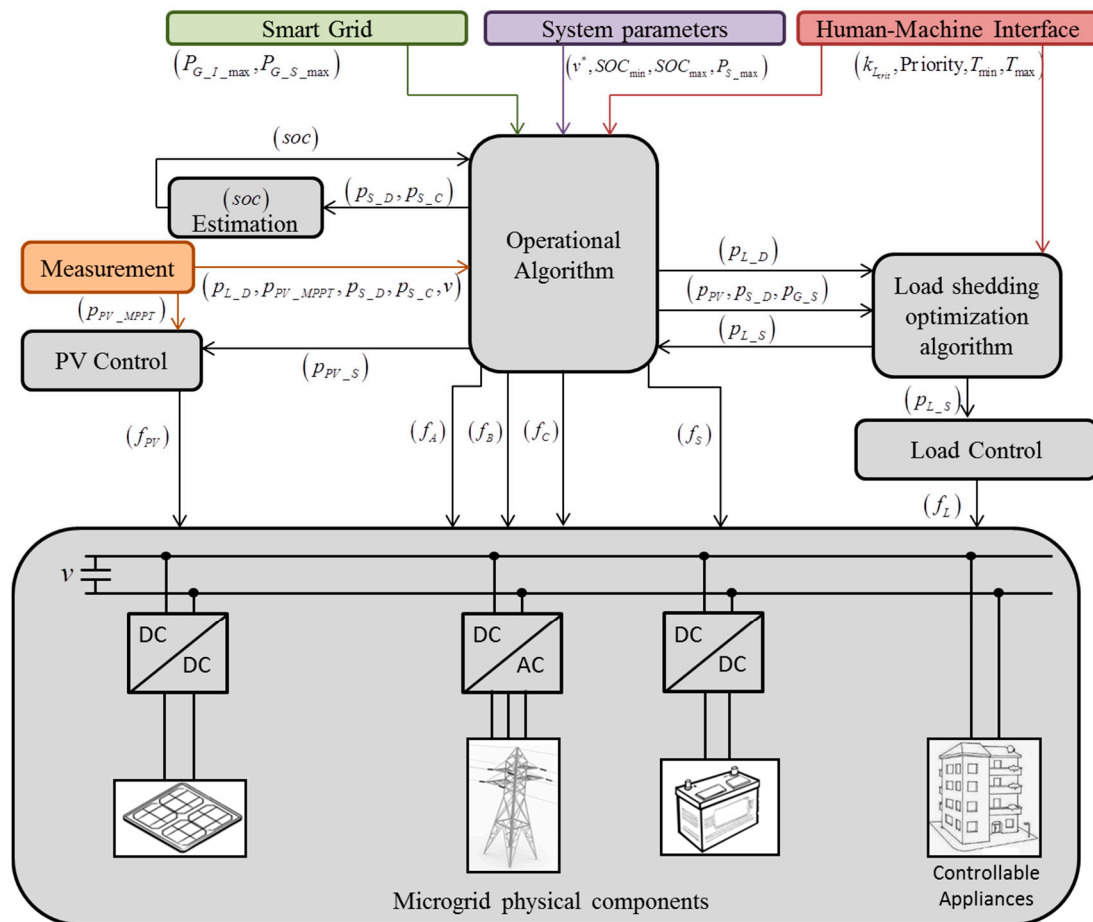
Smart Grid
$(P_{G\_I\_\max}, P_{G\_S\_\max})$

System parameters
$(v^*, SOC_{\min}, SOC_{\max}, P_{S\_\max})$

Human-Machine Interface
$(k_{L_{crit}}, \text{Priority}, T_{\min}, T_{\max})$

$(soc)$

$(soc)$ Estimation

$(p_{S\_D}, p_{S\_C})$

Operational Algorithm

Measurement

$(p_{L\_D}, p_{PV\_MPPT}, p_{S\_D}, p_{S\_C}, v)$

$(p_{PV\_MPPT})$

PV Control

$(p_{PV\_S})$

$(p_{L\_D})$

$(p_{PV}, p_{S\_D}, p_{G\_S})$

$(p_{L\_S})$

Load shedding optimization algorithm

$(p_{L\_S})$

Load Control

$(f_{PV})$

$(f_A)$ $(f_B)$ $(f_C)$ $(f_S)$

$(f_L)$

$v$

DC DC

DC AC

DC DC

Controllable Appliances

Microgrid physical components